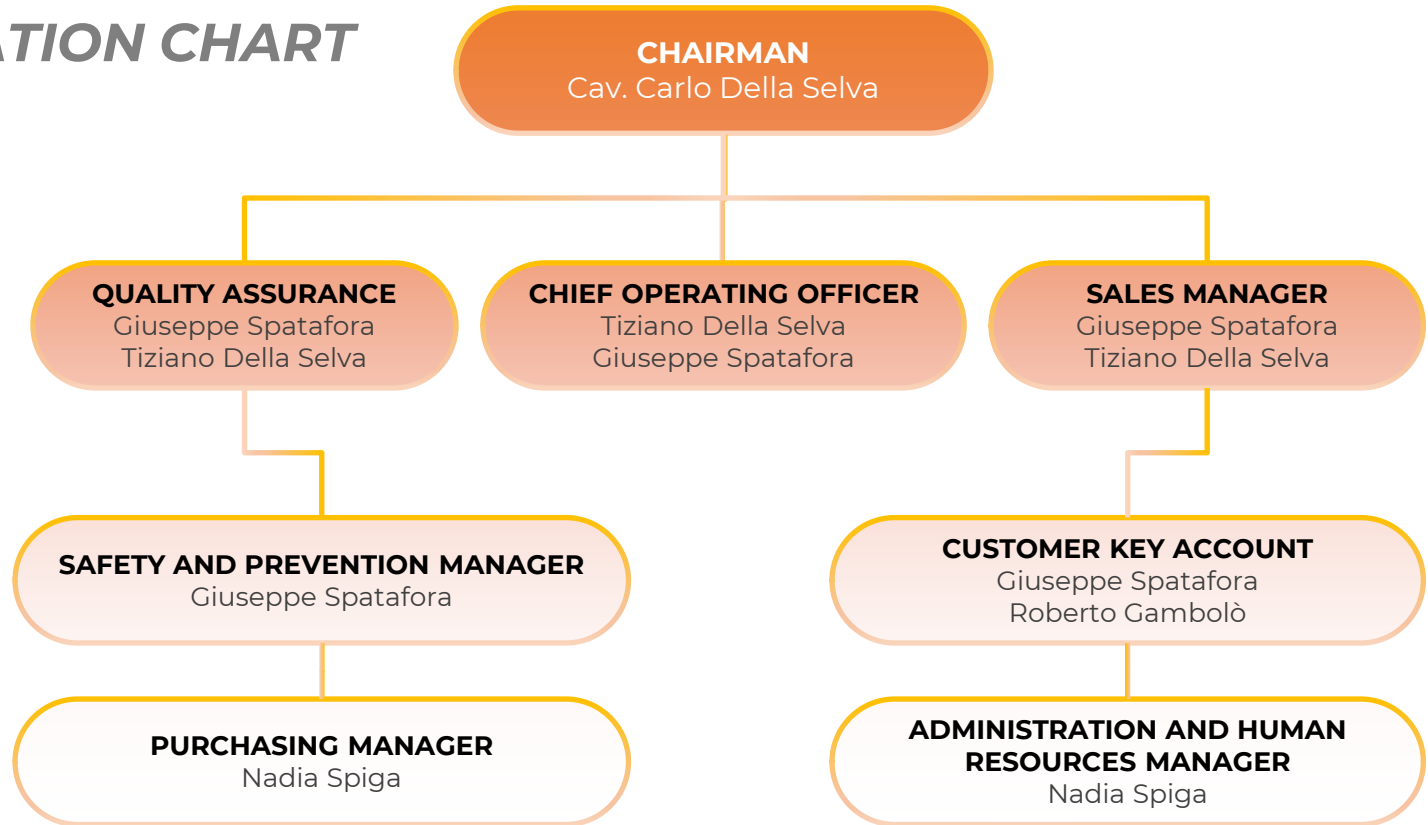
ATION CHART

CHAIRMAN
Cav. Carlo Della Selva

QUALITY ASSURANCE
Giuseppe Spatafora
Tiziano Della Selva

CHIEF OPERATING OFFICER
Tiziano Della Selva
Giuseppe Spatafora

SALES MANAGER
Giuseppe Spatafora
Tiziano Della Selva

SAFETY AND PREVENTION MANAGER
Giuseppe Spatafora

CUSTOMER KEY ACCOUNT
Giuseppe Spatafora
Roberto Gambolò

PURCHASING MANAGER
Nadia Spiga

ADMINISTRATION AND HUMAN RESOURCES MANAGER
Nadia Spiga